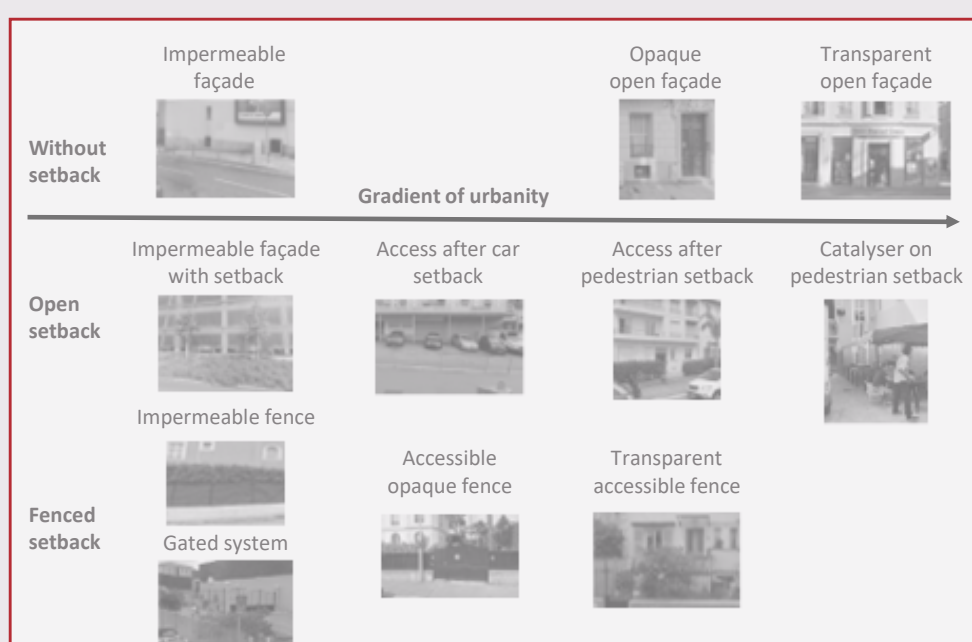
Impermeable façade

Opaque open façade

Transparent open façade

Without setback

Gradient of urbanity

Impermeable façade with setback

Access after car setback

Access after pedestrian setback

Catalyser on pedestrian setback

Open setback

Impermeable fence

Accessible opaque fence

Transparent accessible fence

Fenced setback

Gated system